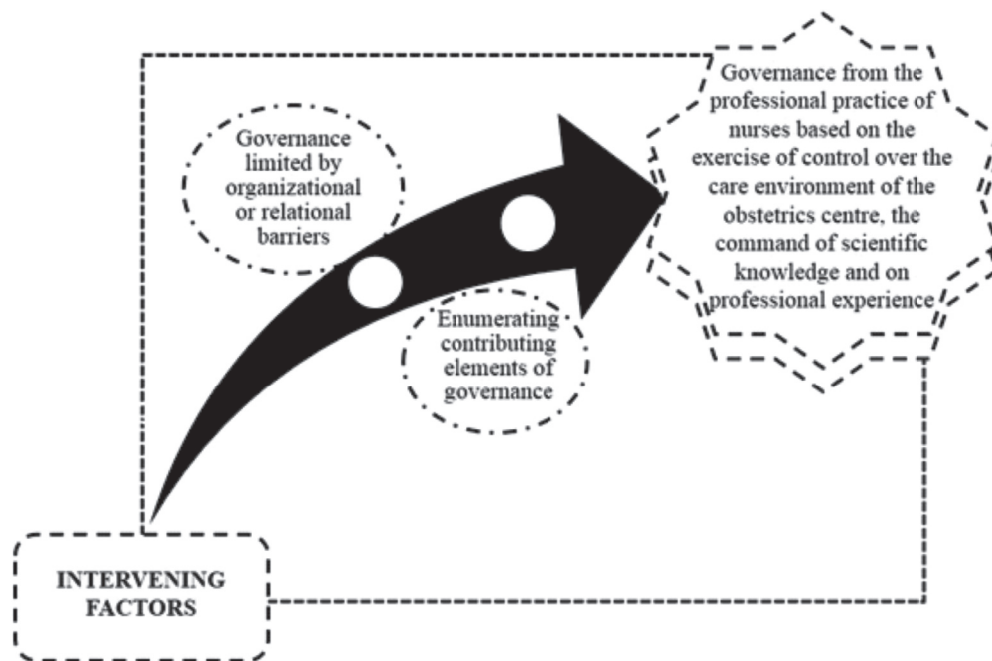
Governance limited by organizational or relational barriers

Enumerating contributing elements of governance

Governance from the professional practice of nurses based on the exercise of control over the care environment of the obstetrics centre, the command of scientific knowledge and on professional experience

INTERVENING FACTORS